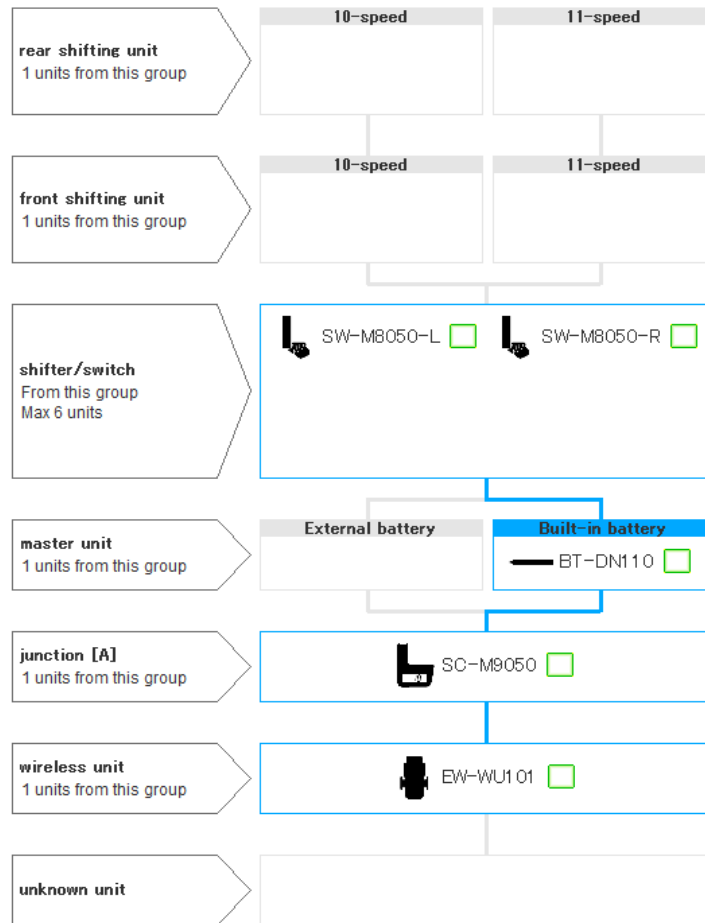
rear shifting unit
1 units from this group

10-speed

11-speed

front shifting unit
1 units from this group

10-speed

11-speed

shifter/switch
From this group
Max 6 units

SW-M8050-L

SW-M8050-R

master unit
1 units from this group

External battery

Built-in battery

BT-DN110

junction [A]
1 units from this group

SC-M9050

wireless unit
1 units from this group

EW-WU101

unknown unit